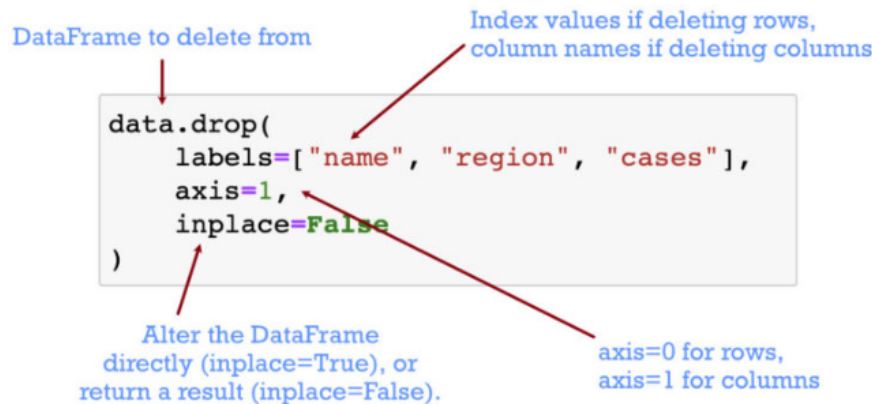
DataFrame to delete from

Index values if deleting rows, column names if deleting columns

data.drop(
    labels=["name", "region", "cases"],
    axis=1,
    inplace=False
)

Alter the DataFrame directly (inplace=True), or return a result (inplace=False).

axis=0 for rows, axis=1 for columns